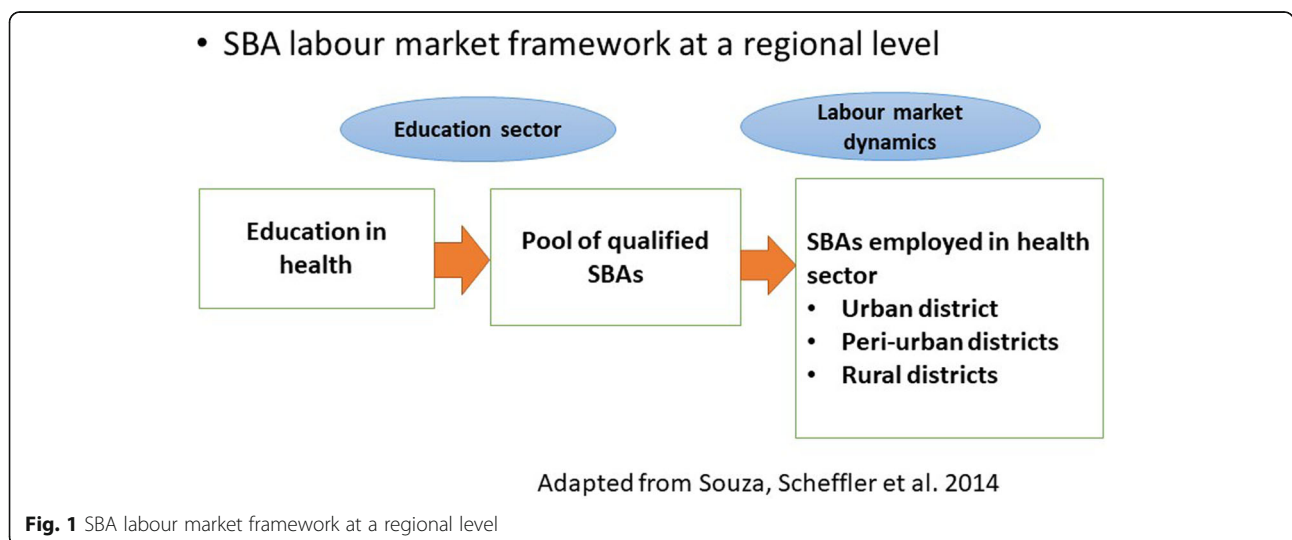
• SBA labour market framework at a regional level

Education sector

Labour market dynamics

Education in health

Pool of qualified SBAs

SBAs employed in health sector
• Urban district
• Peri-urban districts
• Rural districts

Adapted from Souza, Scheffler et al. 2014

**Fig. 1** SBA labour market framework at a regional level